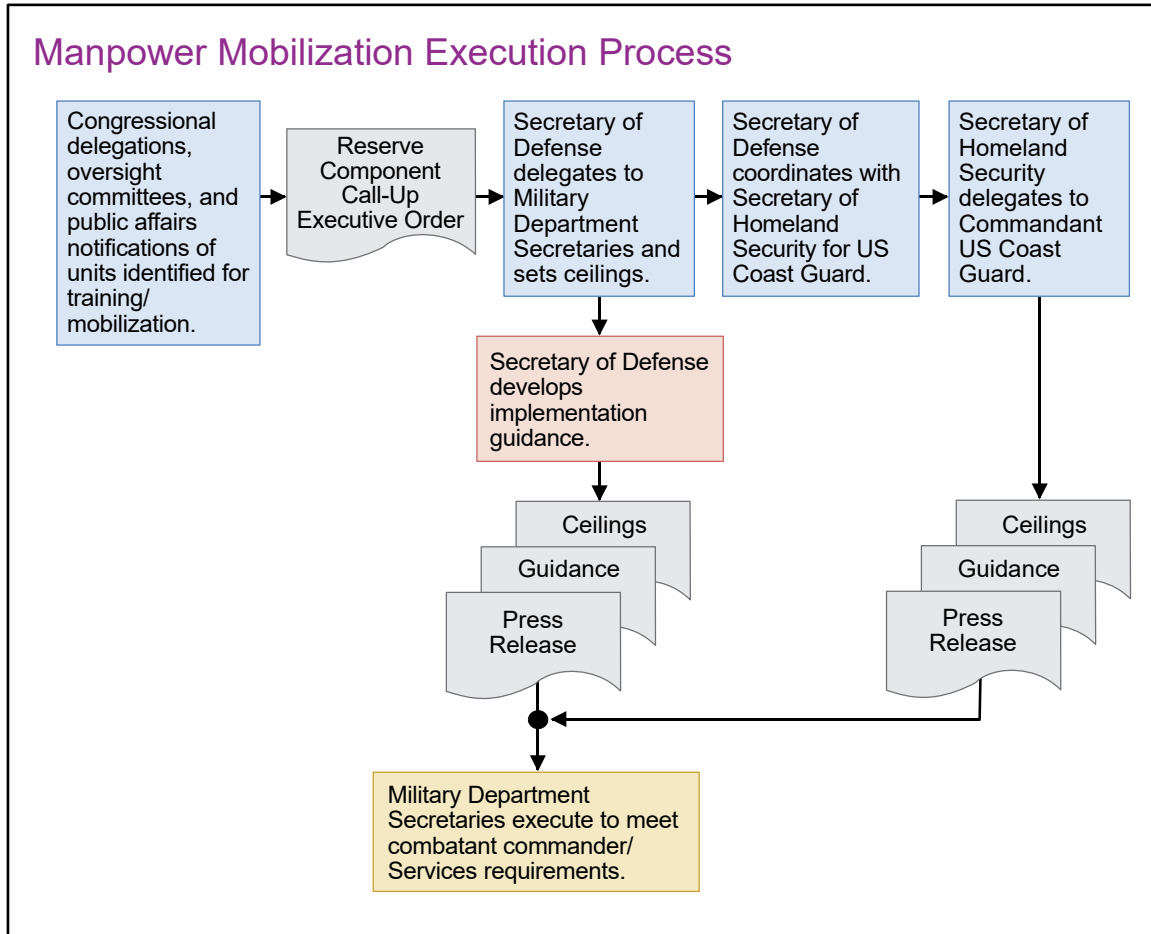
Manpower Mobilization Execution Process

Congressional delegations, oversight committees, and public affairs notifications of units identified for training/ mobilization.

Reserve Component Call-Up Executive Order

Secretary of Defense delegates to Military Department Secretaries and sets ceilings.

Secretary of Defense coordinates with Secretary of Homeland Security for US Coast Guard.

Secretary of Homeland Security delegates to Commandant US Coast Guard.

Secretary of Defense develops implementation guidance.

Ceilings

Guidance

Press Release

Ceilings

Guidance

Press Release

Military Department Secretaries execute to meet combatant commander/ Services requirements.